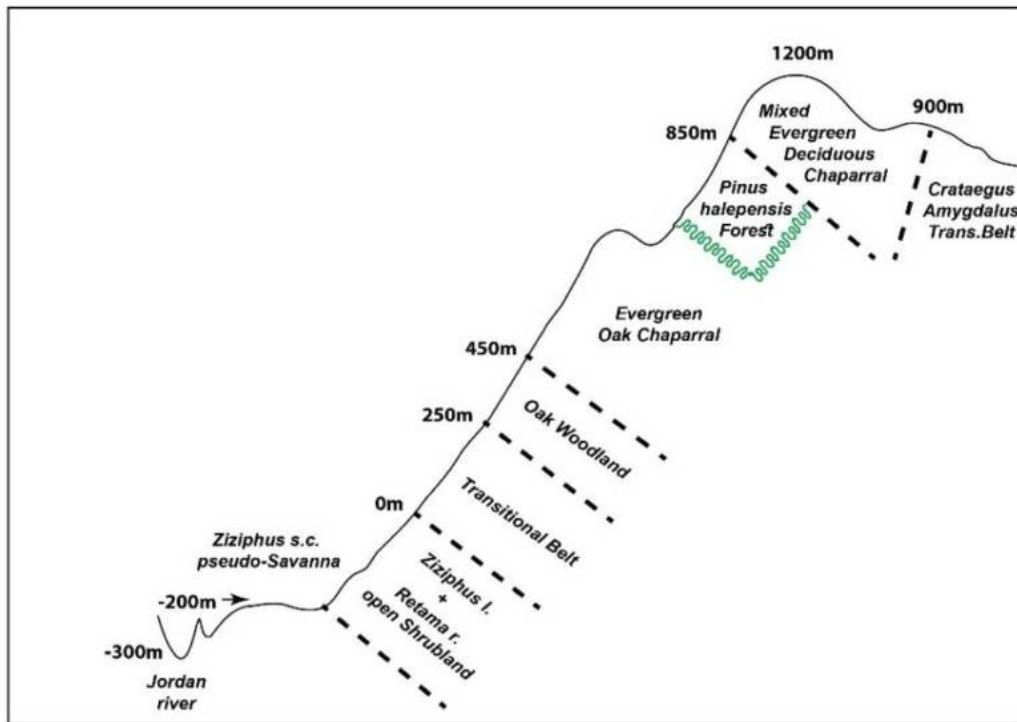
1200m

Mixed Evergreen Deciduous Chaparral

900m

850m

Pinus halepensis Forest

Crataegus Amygdalus Trans.Belt

Evergreen Oak Chaparral

450m

250m

Oak Woodland

0m

Transitional Belt

Ziziphus s.c. pseudo-Savanna

Ziziphus l. + Retama r. open Shrubland

-200m

-300m

Jordan river